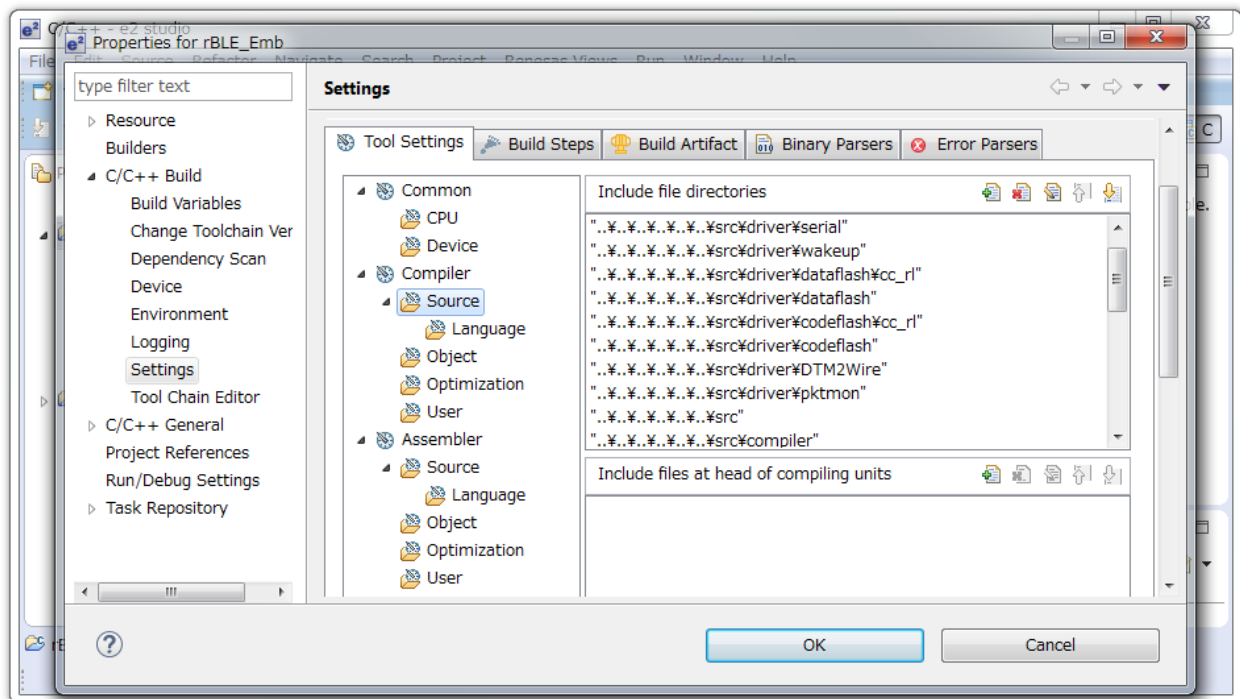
C/C++ - e2 studio

Properties for rBLE_Emb

type filter text

Resource
Builders
C/C++ Build
Build Variables
Change Toolchain Ver
Dependency Scan
Device
Environment
Logging
Settings
Tool Chain Editor
C/C++ General
Project References
Run/Debug Settings
Task Repository

Settings

Tool Settings | Build Steps | Build Artifact | Binary Parsers | Error Parsers

Common
CPU
Device
Compiler
Source
Language
Object
Optimization
User
Assembler
Source
Language
Object
Optimization
User

Include file directories

"..¥..¥..¥..¥..¥src¥driver¥serial"
"..¥..¥..¥..¥..¥src¥driver¥wakeup"
"..¥..¥..¥..¥..¥src¥driver¥dataflash¥cc_rl"
"..¥..¥..¥..¥..¥src¥driver¥dataflash"
"..¥..¥..¥..¥..¥src¥driver¥codeflash¥cc_rl"
"..¥..¥..¥..¥..¥src¥driver¥codeflash"
"..¥..¥..¥..¥..¥src¥driver¥DTM2Wire"
"..¥..¥..¥..¥..¥src¥driver¥pktmon"
"..¥..¥..¥..¥..¥src"
"..¥..¥..¥..¥..¥src¥compiler"

Include files at head of compiling units

OK
Cancel